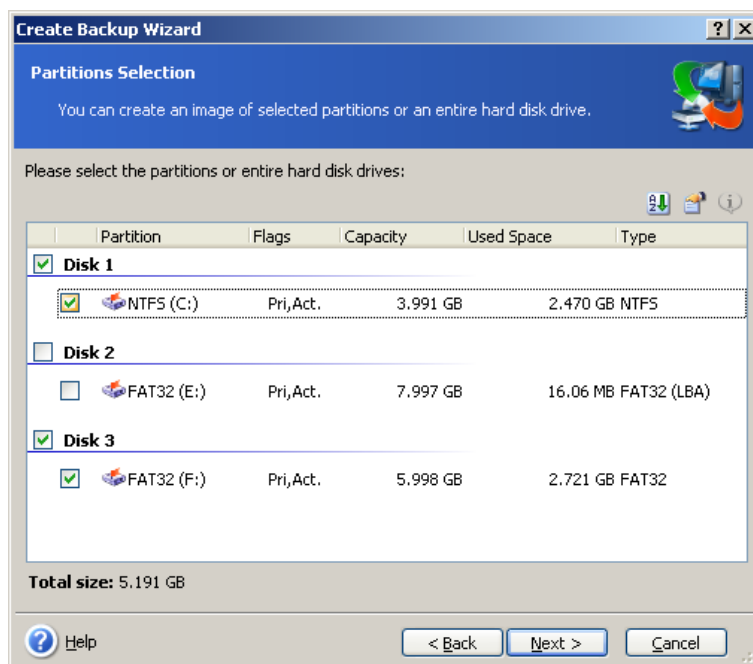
Create Backup Wizard

?

Partitions Selection

You can create an image of selected partitions or an entire hard disk drive.

Please select the partitions or entire hard disk drives:

| Partition | Flags | Capacity | Used Space | Type |
|---|---|---|---|---|
| Disk 1 | | | | |
| NTFS (C:) | Pri,Act. | 3.991 GB | 2.470 GB | NTFS |
| Disk 2 | | | | |
| FAT32 (E:) | Pri,Act. | 7.997 GB | 16.06 MB | FAT32 (LBA) |
| Disk 3 | | | | |
| FAT32 (F:) | Pri,Act. | 5.998 GB | 2.721 GB | FAT32 |

Total size: 5.191 GB

Help

< Back

Next >

Cancel